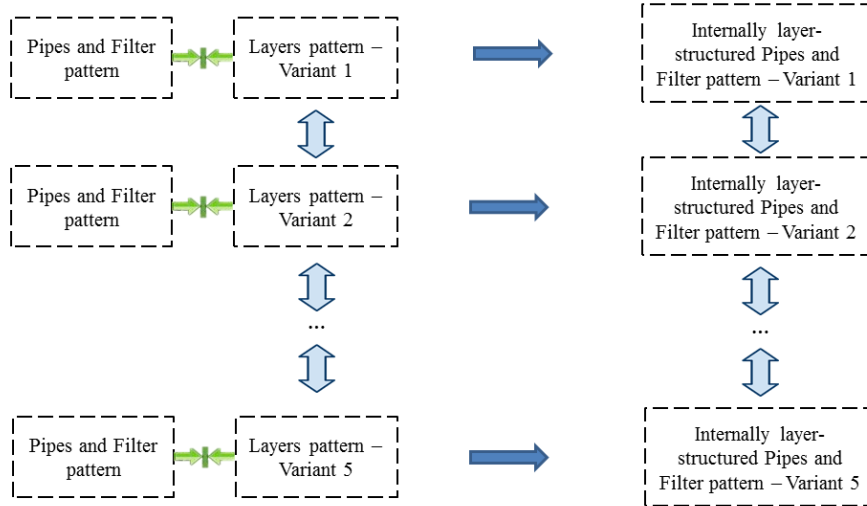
Pipes and Filter pattern

Layers pattern – Variant 1

Internally layer-structured Pipes and Filter pattern – Variant 1

Pipes and Filter pattern

Layers pattern – Variant 2

Internally layer-structured Pipes and Filter pattern – Variant 2

...

...

Pipes and Filter pattern

Layers pattern – Variant 5

Internally layer-structured Pipes and Filter pattern – Variant 5